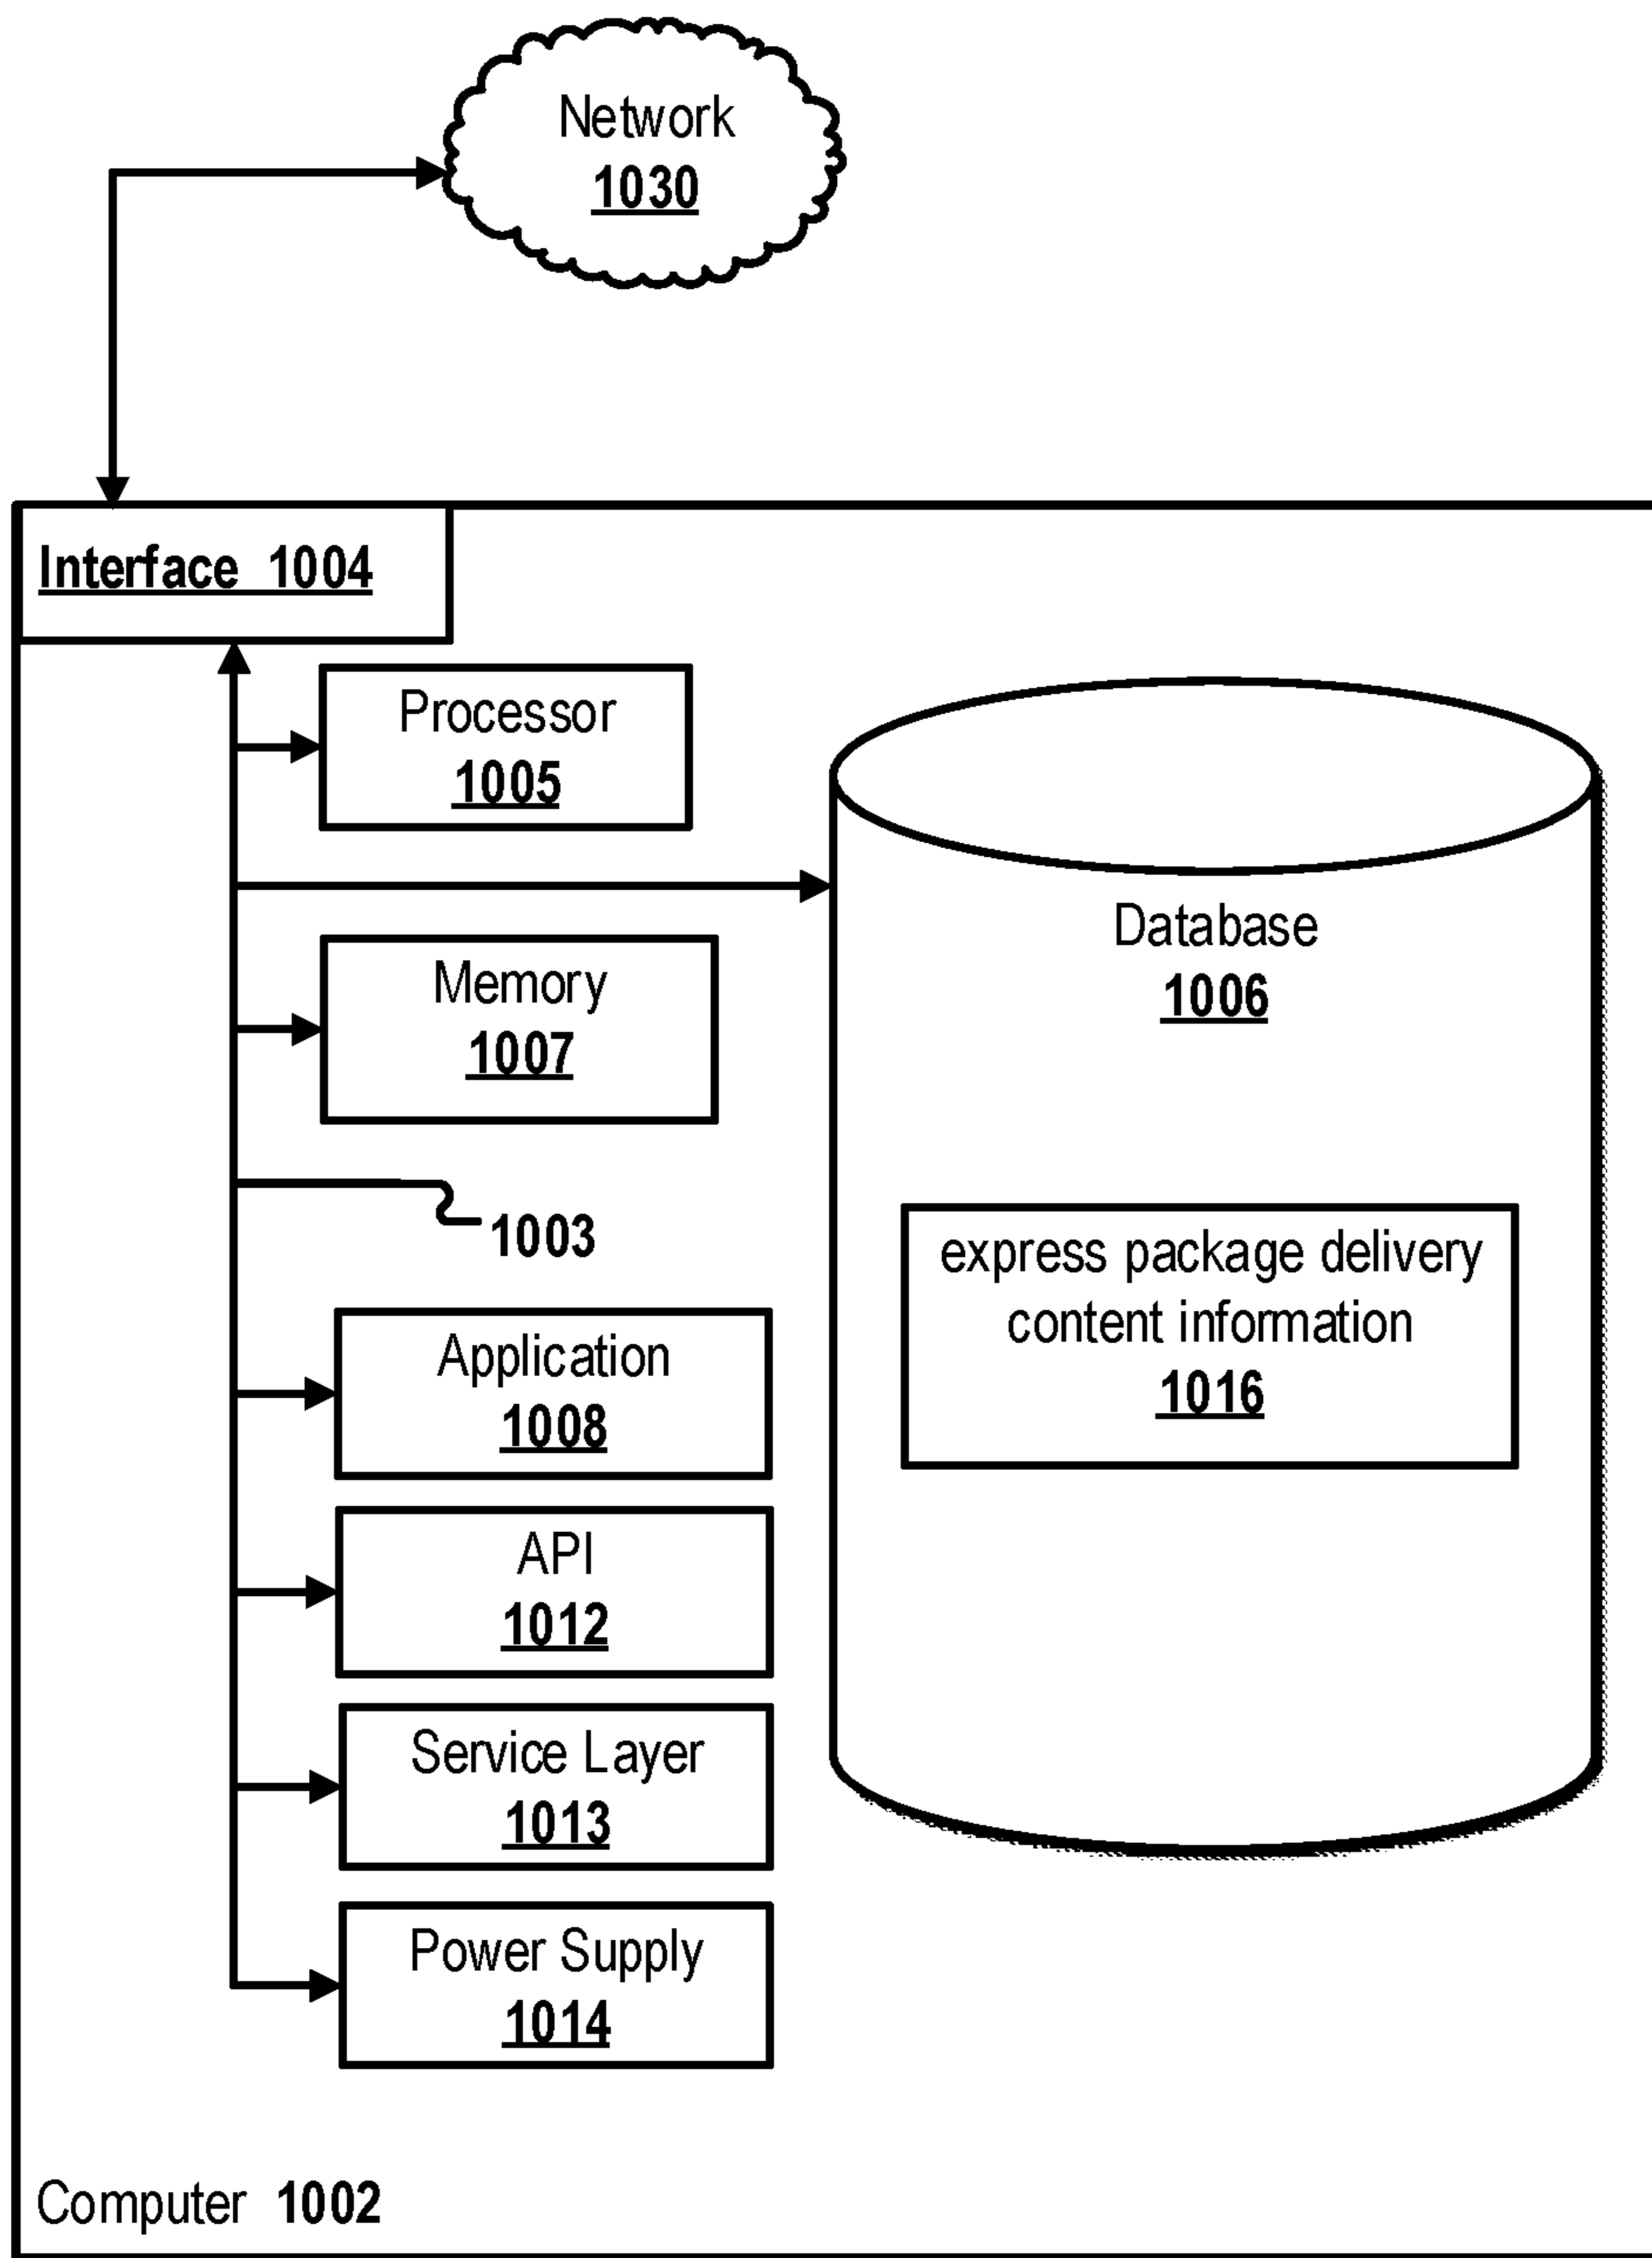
Network
1030

Interface 1004

Processor
1005

Database
1006

Memory
1007

1003

express package delivery content information
1016

Application
1008

API
1012

Service Layer
1013

Power Supply
1014

Computer 1002